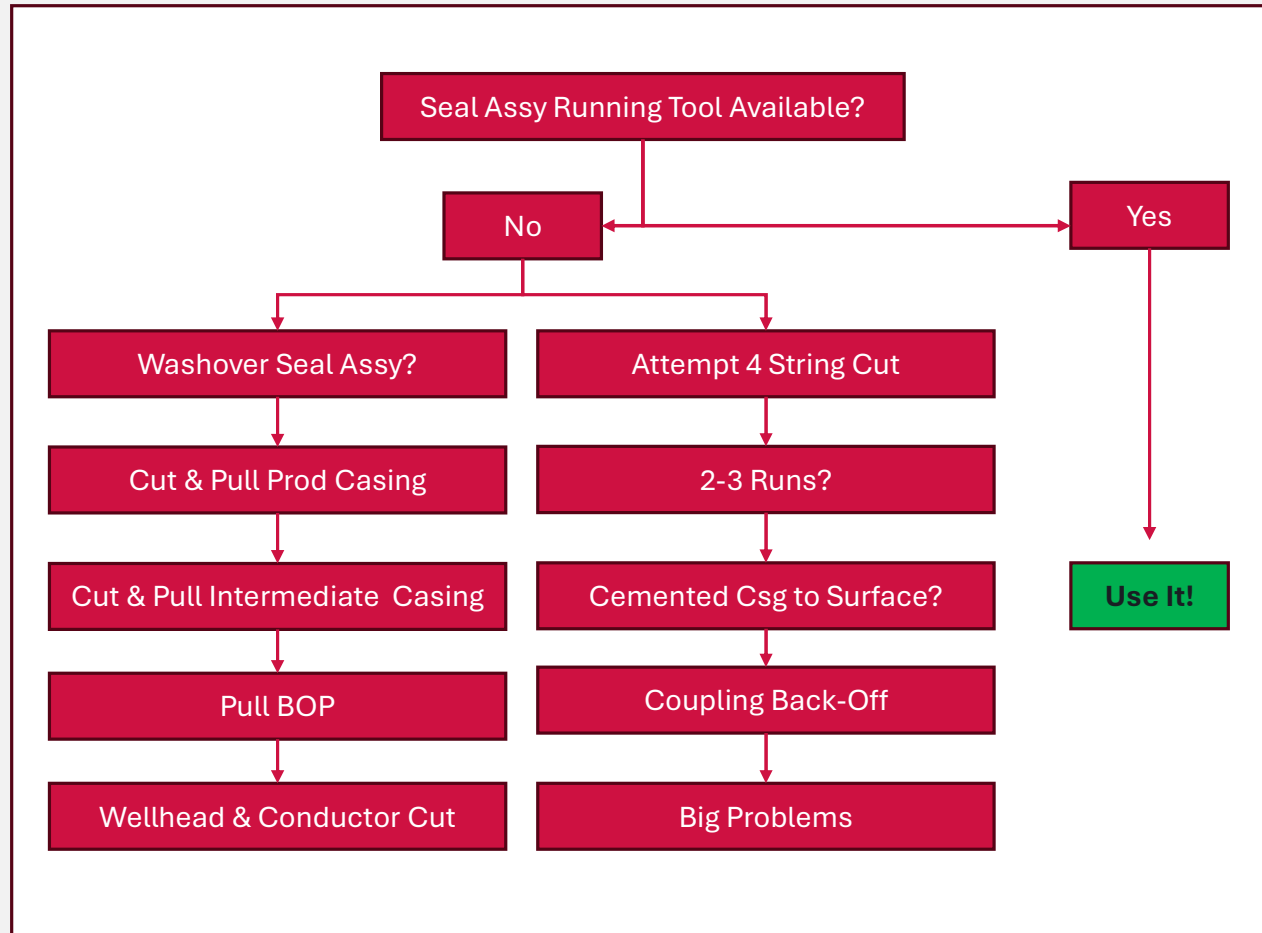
Seal Assy Running Tool Available?

No

Yes

Washover Seal Assy?

Cut & Pull Prod Casing

Cut & Pull Intermediate Casing

Pull BOP

Wellhead & Conductor Cut

Attempt 4 String Cut

2-3 Runs?

Cemented Csg to Surface?

Coupling Back-Off

Big Problems

Use It!